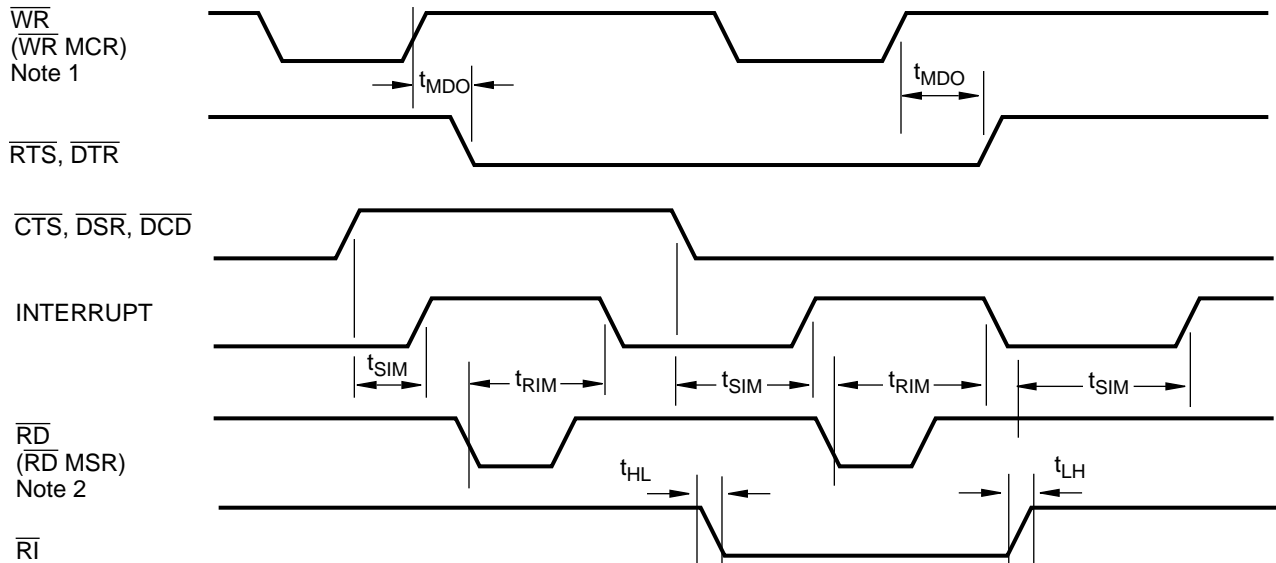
$\overline{WR}$
($\overline{WR}$ MCR)
Note 1

$t_{MDO}$

$t_{MDO}$

$\overline{RTS}$, $\overline{DTR}$

$\overline{CTS}$, $\overline{DSR}$, $\overline{DCD}$

INTERRUPT

$t_{SIM}$

$t_{RIM}$

$t_{SIM}$

$t_{RIM}$

$t_{SIM}$

$\overline{RD}$
($\overline{RD}$ MSR)
Note 2

$t_{HL}$

$t_{LH}$

$\overline{RI}$